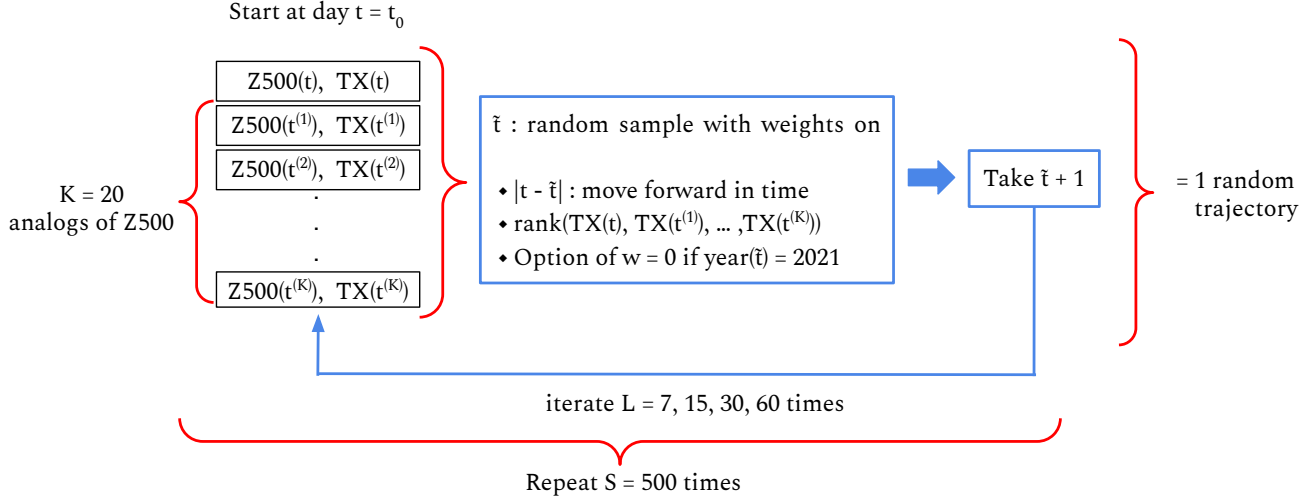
Start at day t = $t_0$

Z500(t), TX(t)

Z500($t^{(1)}$), TX($t^{(1)}$)

Z500($t^{(2)}$), TX($t^{(2)}$)

.

.

.

Z500($t^{(K)}$), TX($t^{(K)}$)

K = 20 analogs of Z500

$\tilde{t}$ : random sample with weights on

• |t - $\tilde{t}$| : move forward in time

• rank(TX(t), TX($t^{(1)}$), ... ,TX($t^{(K)}$))

• Option of w = 0 if year($\tilde{t}$) = 2021

Take $\tilde{t}$ + 1

= 1 random trajectory

iterate L = 7, 15, 30, 60 times

Repeat S = 500 times